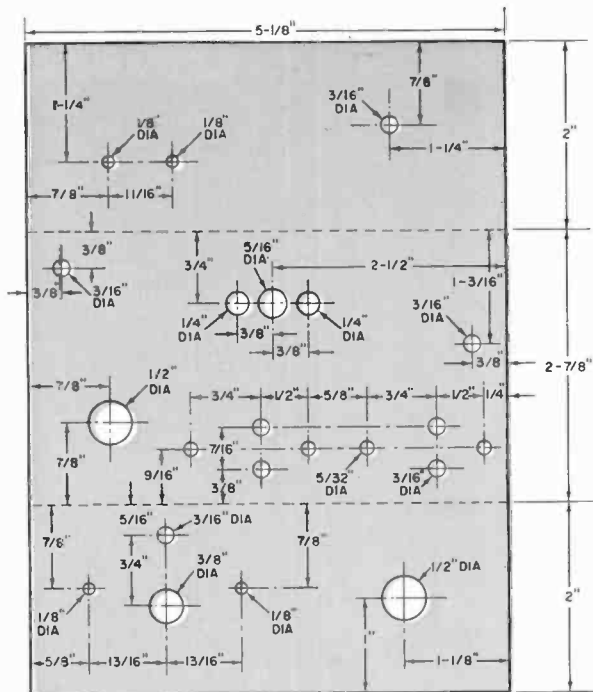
5-1/8"

1-1/4"
1/8" DIA
1/8" DIA
7/8"
11/16"
3/16" DIA
7/8"
1-1/4"
2"

3/8"
3/8"
3/16" DIA
3/4"
5/16" DIA
2-1/2"
1-3/16"
1/4" DIA
3/8"
3/8"
1/4" DIA
3/16" DIA
3/8"
2-7/8"

7/8"
1/2" DIA
3/4"
1/2"
5/8"
3/4"
1/2"
1/4"
7/8"
7/16"
9/16"
3/8"
5/32" DIA
3/16" DIA

7/8"
5/16"
3/16" DIA
3/4"
3/8" DIA
7/8"
1/2" DIA
2"
1/8" DIA
1/8" DIA
1"
5/8"
13/16"
13/16"
1-1/8"